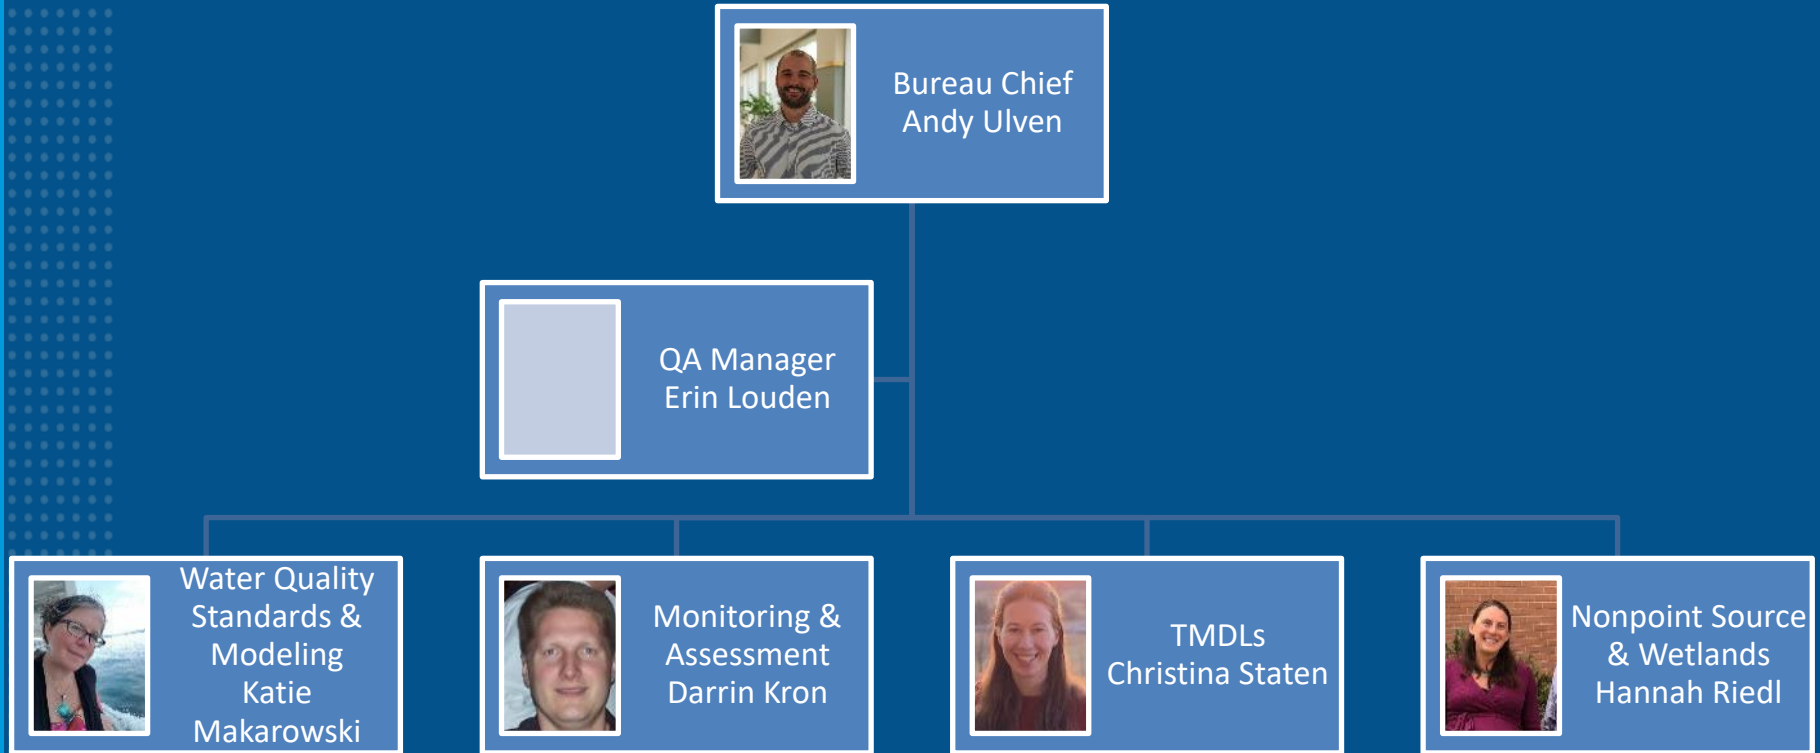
Bureau Chief
Andy Ulven

QA Manager
Erin Louden

Water Quality Standards & Modeling
Katie Makarowski

Monitoring & Assessment
Darrin Kron

TMDLs
Christina Staten

Nonpoint Source & Wetlands
Hannah Riedl